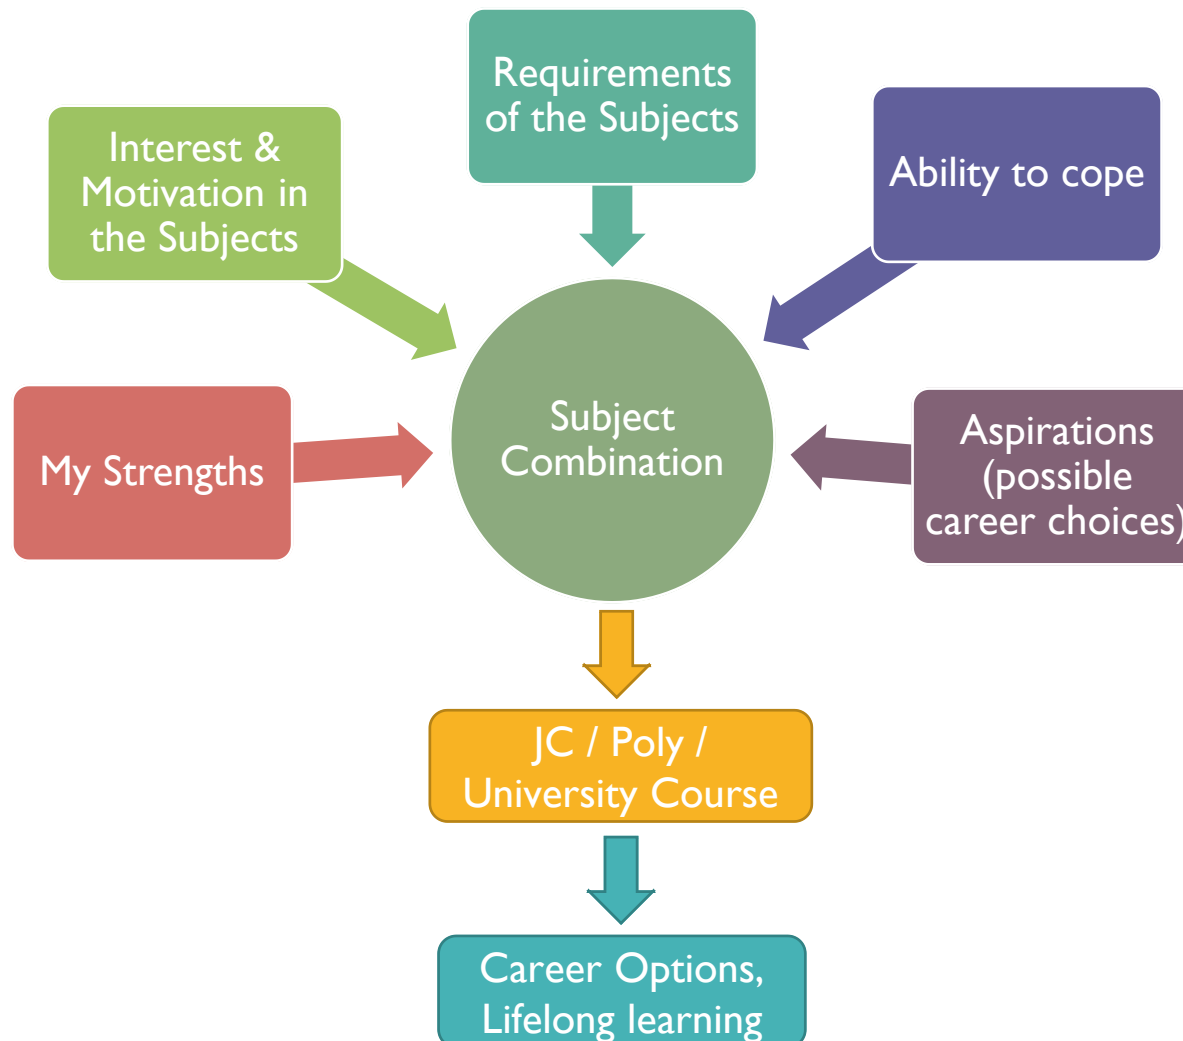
Requirements of the Subjects

Interest & Motivation in the Subjects

Ability to cope

My Strengths

Subject Combination

Aspirations (possible career choices)

JC / Poly / University Course

Career Options, Lifelong learning